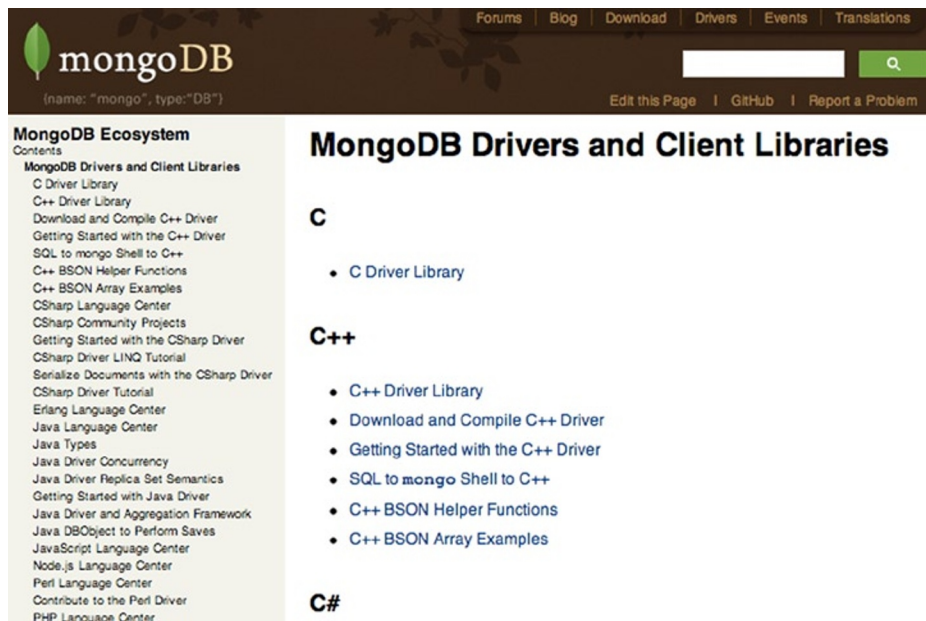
Forums | Blog | Download | Drivers | Events | Translations

mongoDB

{name: "mongo", type:"DB"}

Edit this Page | GitHub | Report a Problem

MongoDB Ecosystem
Contents
MongoDB Drivers and Client Libraries
C Driver Library
C++ Driver Library
Download and Compile C++ Driver
Getting Started with the C++ Driver
SQL to mongo Shell to C++
C++ BSON Helper Functions
C++ BSON Array Examples
CSharp Language Center
CSharp Community Projects
Getting Started with the CSharp Driver
CSharp Driver LINQ Tutorial
Serialize Documents with the CSharp Driver
CSharp Driver Tutorial
Erlang Language Center
Java Language Center
Java Types
Java Driver Concurrency
Java Driver Replica Set Semantics
Getting Started with Java Driver
Java Driver and Aggregation Framework
Java DBObject to Perform Saves
JavaScript Language Center
Node.js Language Center
Perl Language Center
Contribute to the Perl Driver
PHP Language Center

MongoDB Drivers and Client Libraries

C

- C Driver Library

C++

- C++ Driver Library
- Download and Compile C++ Driver
- Getting Started with the C++ Driver
- SQL to mongo Shell to C++
- C++ BSON Helper Functions
- C++ BSON Array Examples

C#